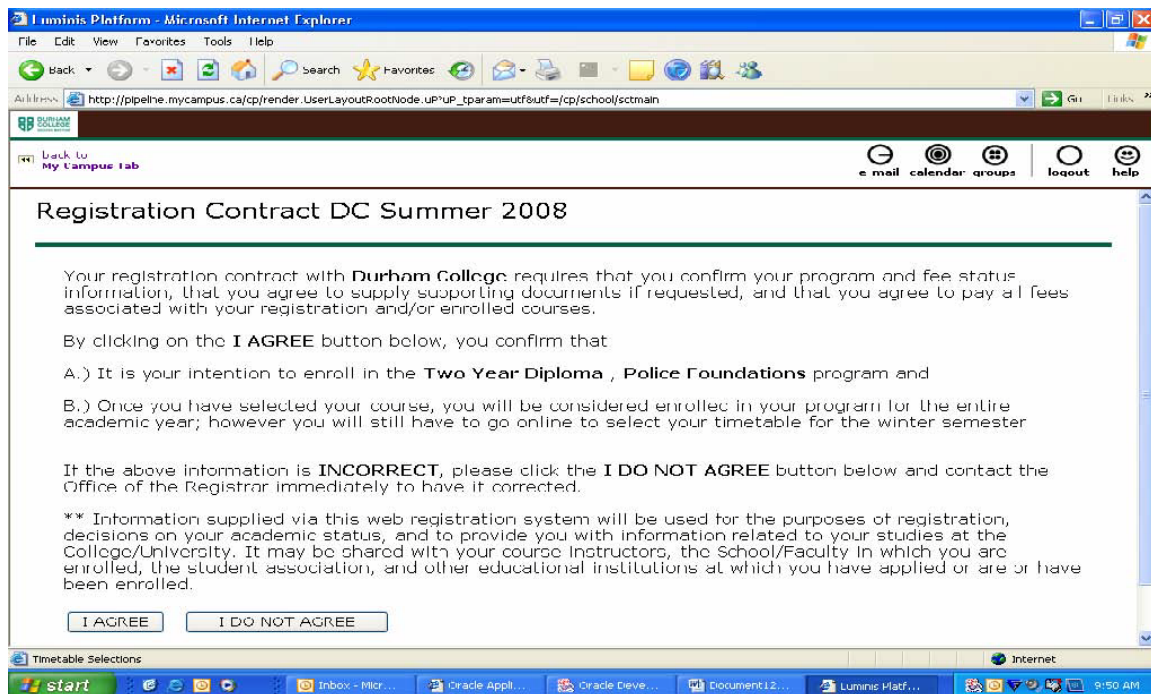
Luminis Platform - Microsoft Internet Explorer

File Edit View Favorites Tools Help

Back Search Favorites

Address http://pipeline.mycampus.ca/cp/render.UserLayoutRootNode.uP?uP_tparam=utf&utf=/cp/school/sctmain Go Links

DURHAM COLLEGE

back to My Campus Tab

e mail calendar groups logout help

Registration Contract DC Summer 2008

Your registration contract with Durham College requires that you confirm your program and fee status information, that you agree to supply supporting documents if requested, and that you agree to pay a l fees associated with your registration and/or enrolled courses.

By clicking on the I AGREE button below, you confirm that

A.) It is your intention to enroll in the Two Year Diploma , Police Foundations program and

B.) Once you have selected your course, you will be considered enrollec in your program for the entire academic year; however you will still have to go online to select your timetable for the winter semester

If the above information is INCORRECT, please click the I DO NOT AGREE button below and contact the Office of the Registrar immediately to have it corrected.

** Information supplied via this web registration system will be used for the purposes of registration, decisions on your academic status, and to provide you with information related to your studies at the College/University. It may be shared with your course instructors, the School/Faculty in which you are enrolled, the student association, and other educational institutions at which you have applied or are or have been enrolled.

I AGREE I DO NOT AGREE

Timetable Selections Internet

start Inbox - Micr... Oracle Appl... Oracle Deve... Document12... Luminis Platf... 9:50 AM